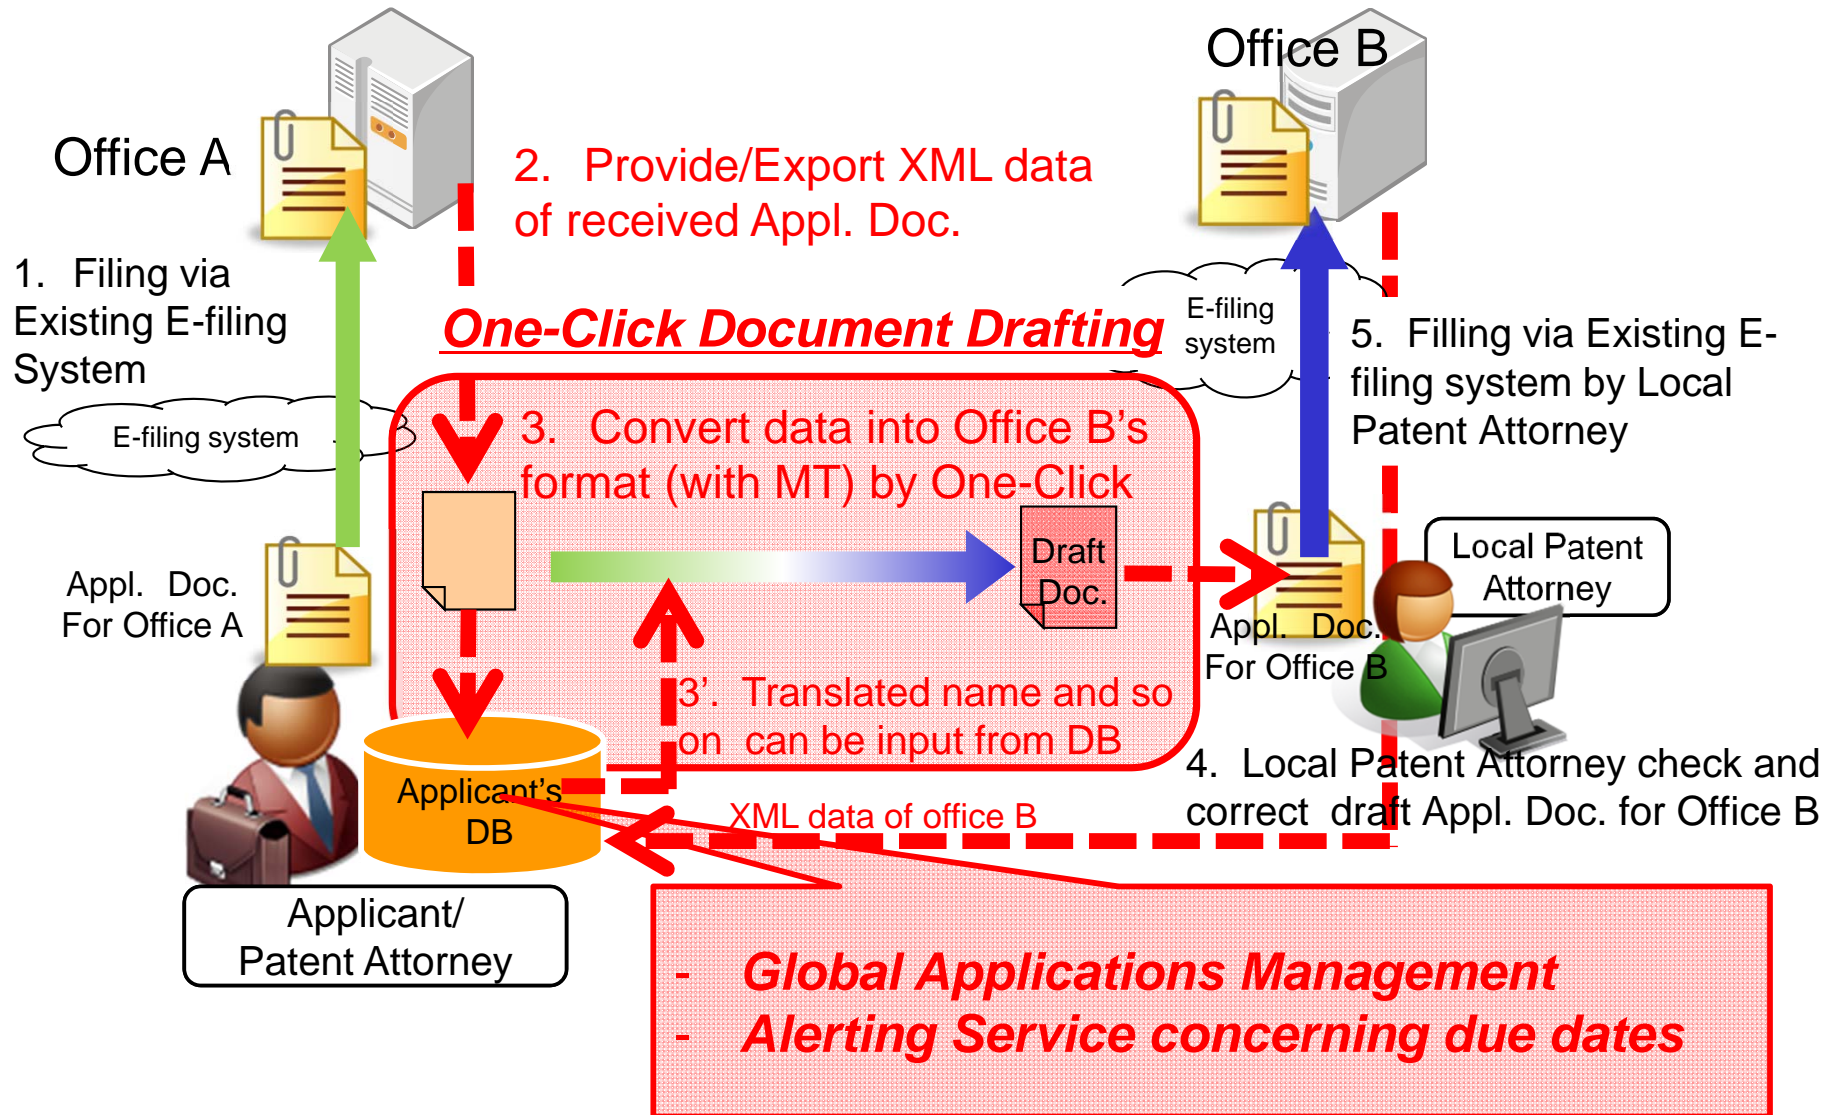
Office A

Office B

2. Provide/Export XML data of received Appl. Doc.

1. Filing via Existing E-filing System

E-filing system

One-Click Document Drafting

E-filing system

5. Filling via Existing E-filing system by Local Patent Attorney

3. Convert data into Office B's format (with MT) by One-Click

Draft Doc.

Local Patent Attorney

Appl. Doc. For Office A

Appl. Doc. For Office B

3'. Translated name and so on can be input from DB

Applicant's DB

4. Local Patent Attorney check and correct draft Appl. Doc. for Office B

XML data of office B

Applicant/ Patent Attorney

- Global Applications Management
- Alerting Service concerning due dates